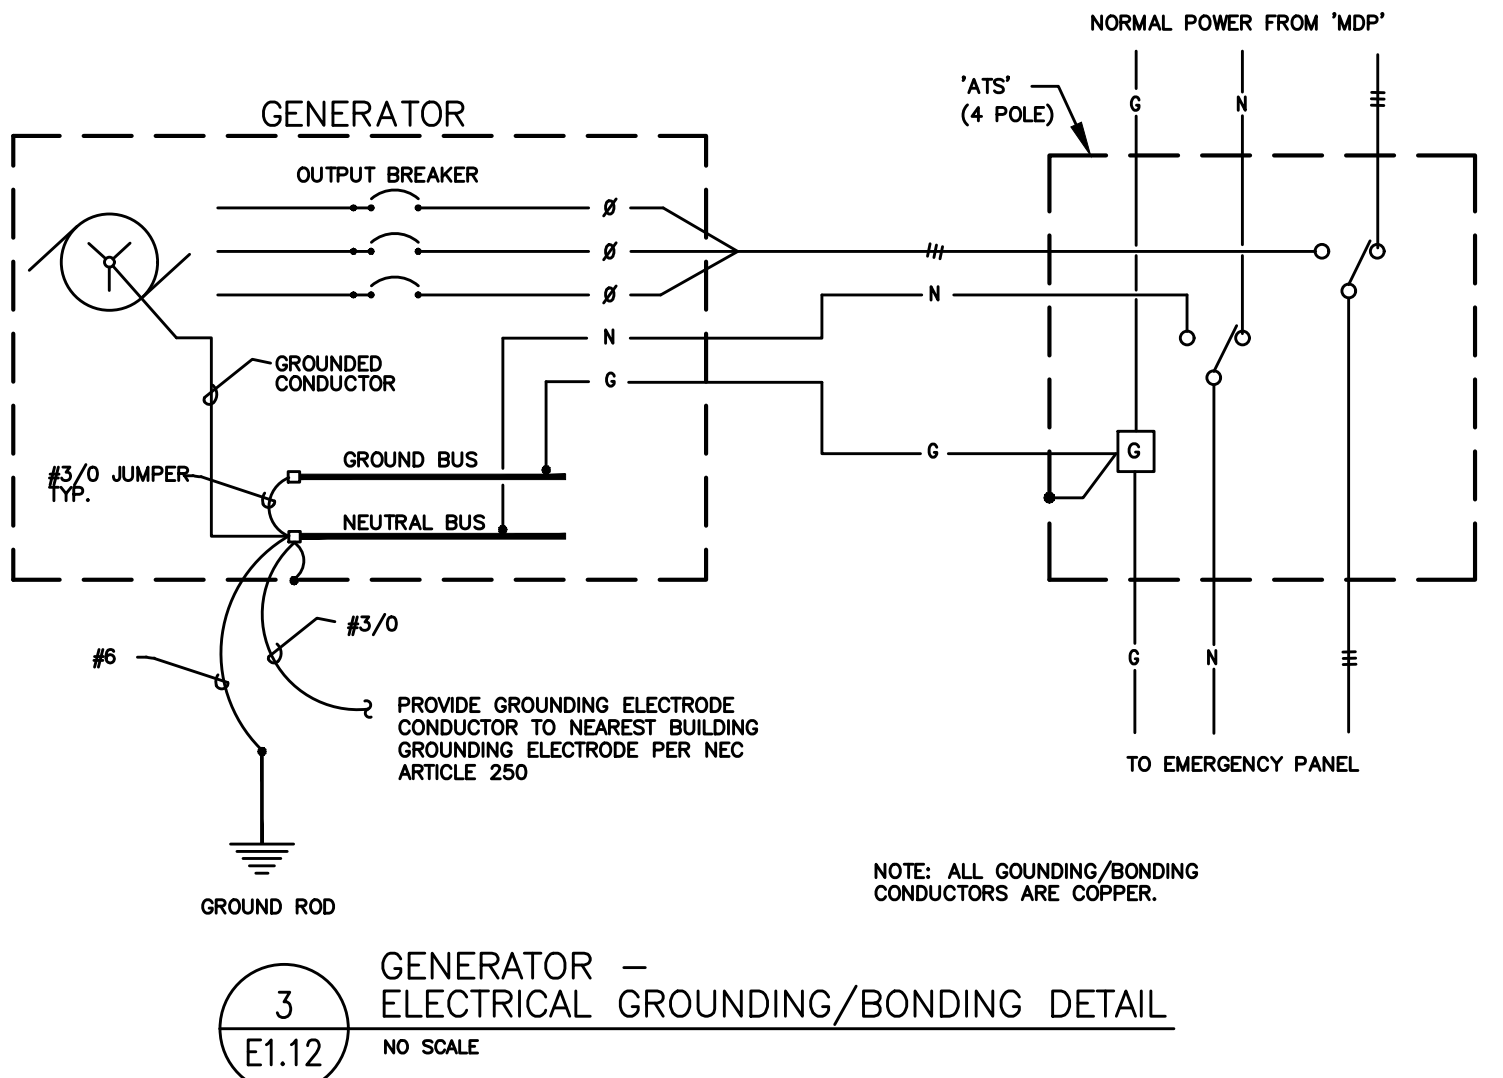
NORMAL POWER FROM 'MDP'

'ATS'
(4 POLE)

G N

GENERATOR

OUTPUT BREAKER

Ø
Ø
Ø
N
G

N

G

G

GROUNDED CONDUCTOR

#3/0 JUMPER TYP.

GROUND BUS

NEUTRAL BUS

#3/0

#6

PROVIDE GROUNDING ELECTRODE CONDUCTOR TO NEAREST BUILDING GROUNDING ELECTRODE PER NEC ARTICLE 250

G N

TO EMERGENCY PANEL

GROUND ROD

NOTE: ALL GOUNDING/BONDING CONDUCTORS ARE COPPER.

3
E1.12

GENERATOR –
ELECTRICAL GROUNDING/BONDING DETAIL
NO SCALE